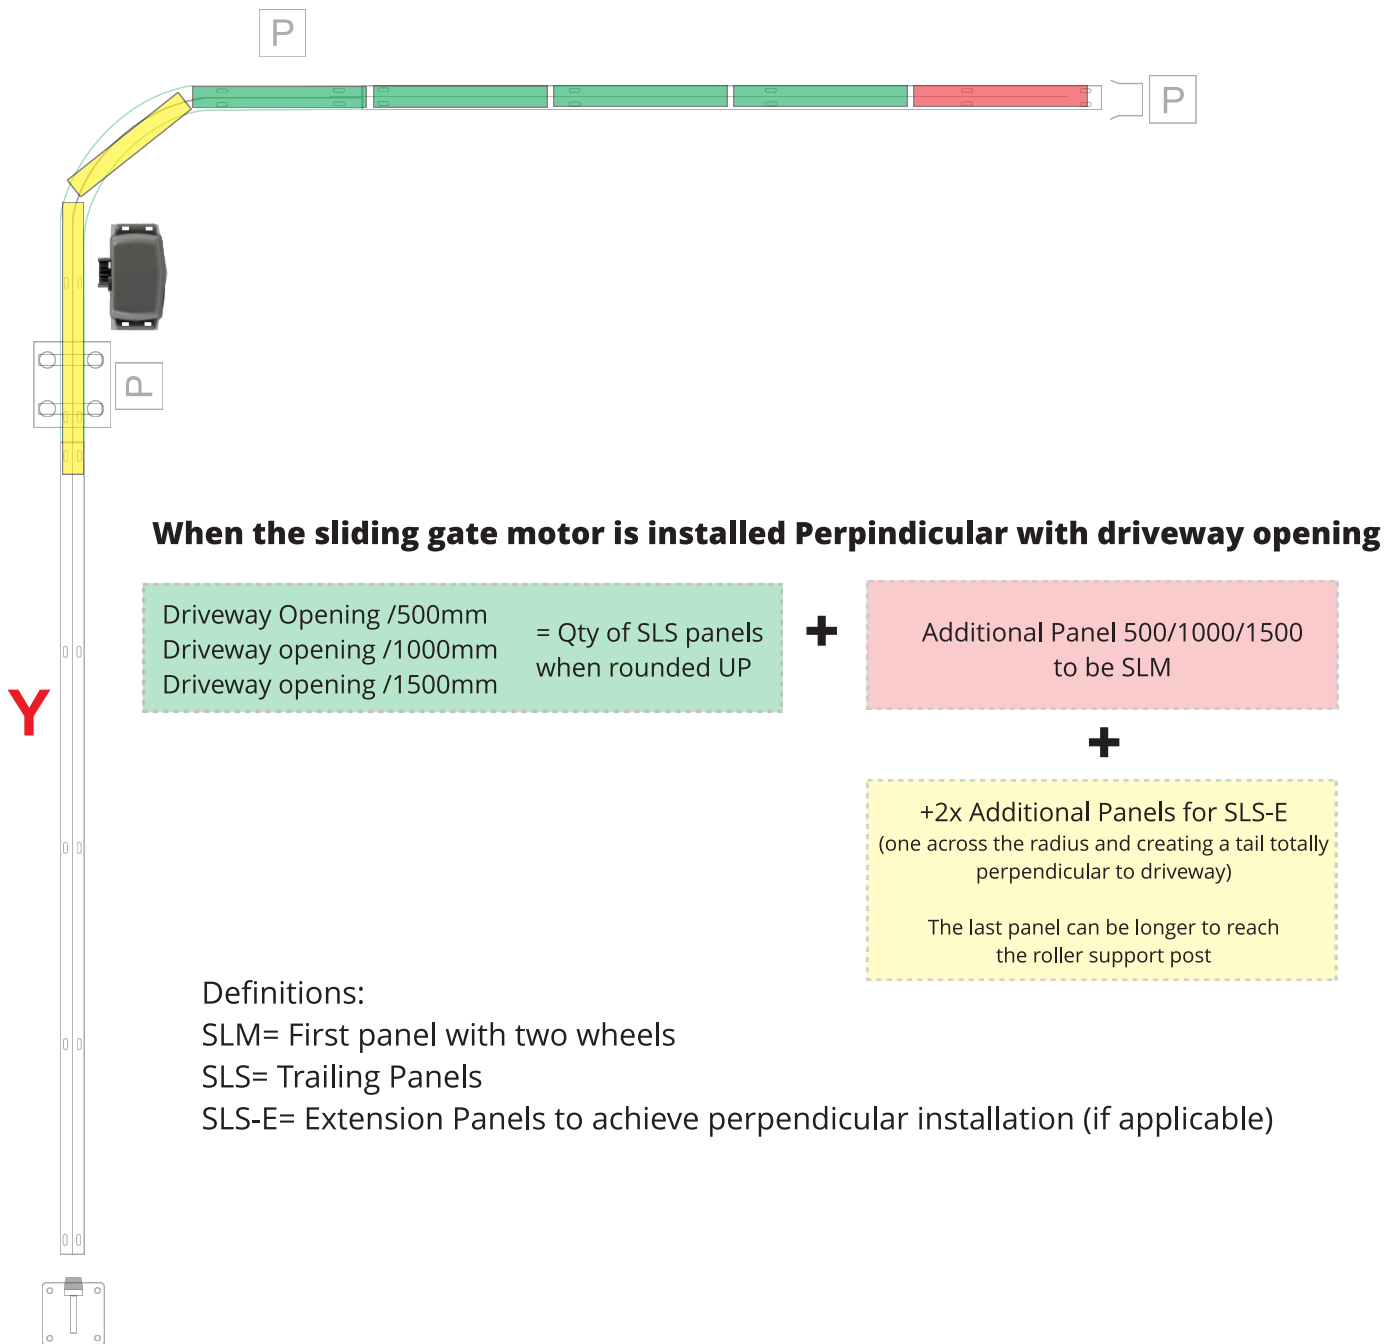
P

P

P

When the sliding gate motor is installed Perpindicular with driveway opening

Driveway Opening /500mm
Driveway opening /1000mm
Driveway opening /1500mm

= Qty of SLS panels when rounded UP

+

Additional Panel 500/1000/1500 to be SLM

+

+2x Additional Panels for SLS-E
(one across the radius and creating a tail totally perpendicular to driveway)

The last panel can be longer to reach the roller support post

Y

Definitions:
SLM= First panel with two wheels
SLS= Trailing Panels
SLS-E= Extension Panels to achieve perpendicular installation (if applicable)